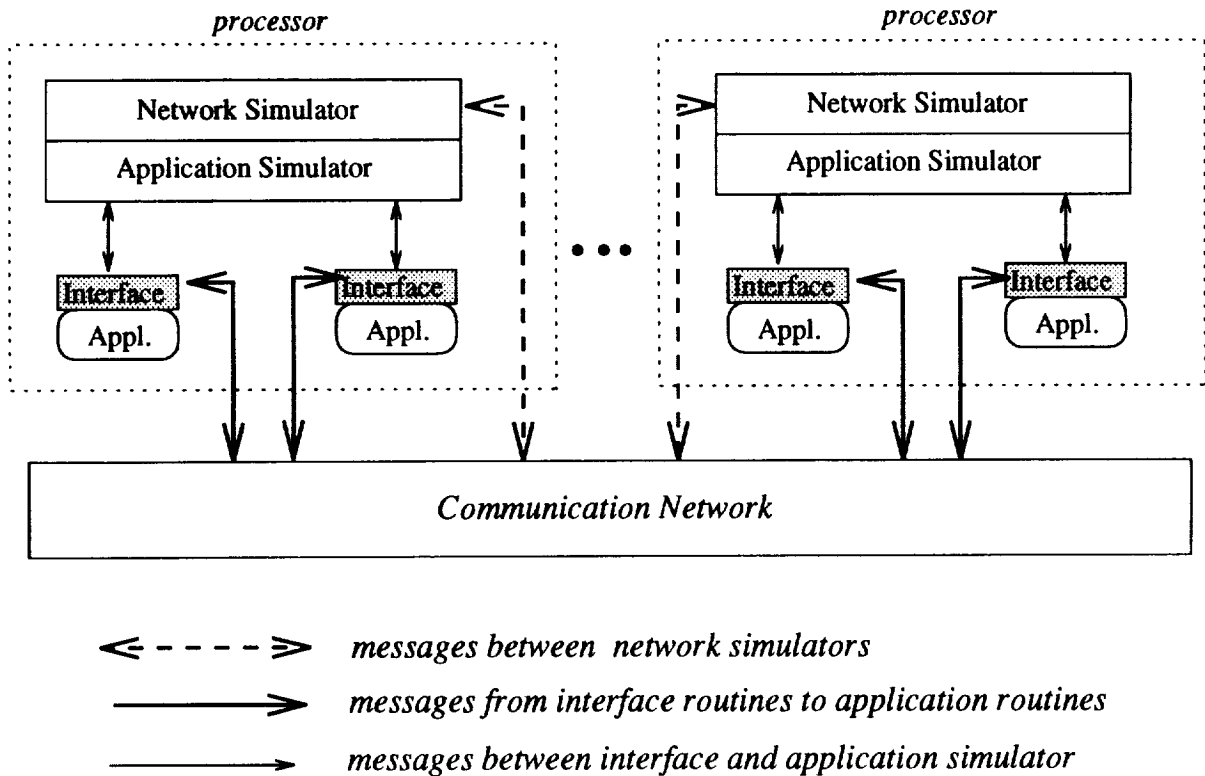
processor

Network Simulator

Application Simulator

Interface

Appl.

Interface

Appl.

processor

Network Simulator

Application Simulator

Interface

Appl.

Interface

Appl.

Communication Network

messages between network simulators

messages from interface routines to application routines

messages between interface and application simulator